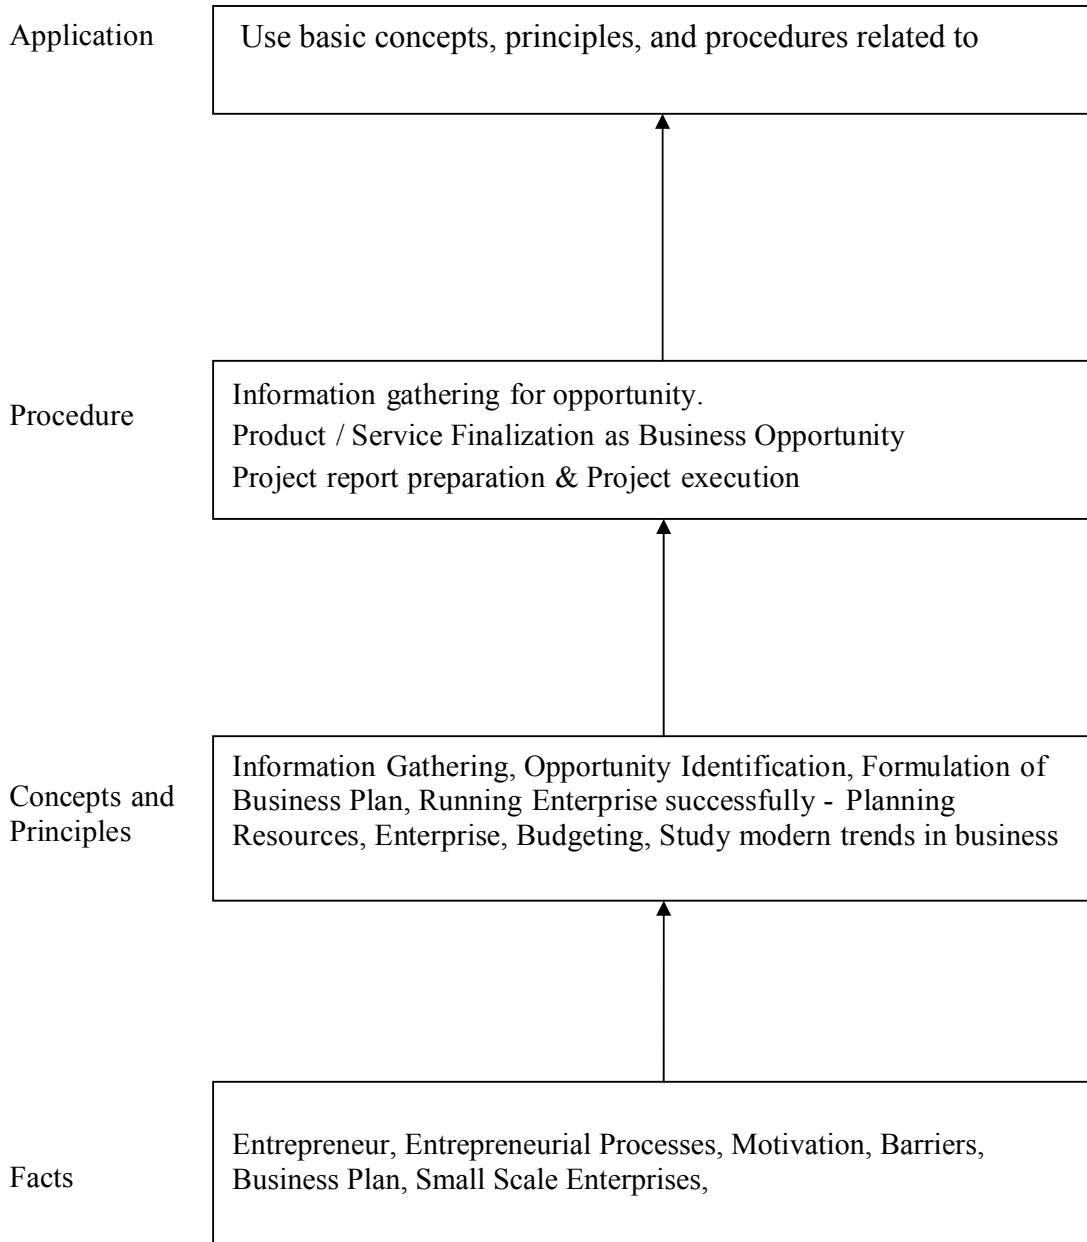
Application

Use basic concepts, principles, and procedures related to

Procedure

Information gathering for opportunity.
Product / Service Finalization as Business Opportunity
Project report preparation & Project execution

Concepts and Principles

Information Gathering, Opportunity Identification, Formulation of Business Plan, Running Enterprise successfully - Planning Resources, Enterprise, Budgeting, Study modern trends in business

Facts

Entrepreneur, Entrepreneurial Processes, Motivation, Barriers, Business Plan, Small Scale Enterprises,